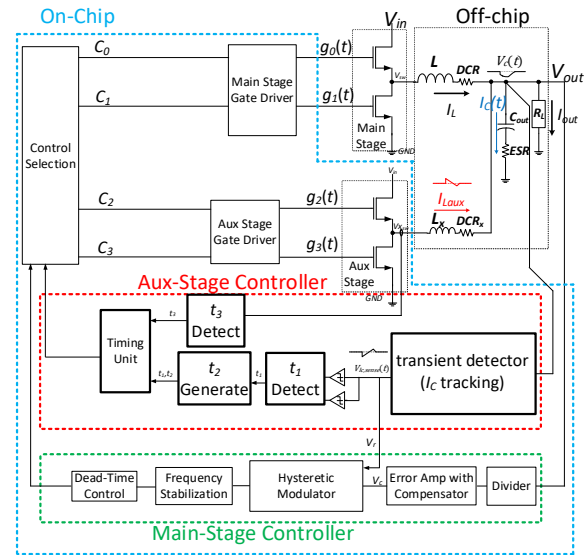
On-Chip

Off-chip

$V_{in}$

$C_0$

$C_1$

Control Selection

Main Stage Gate Driver

$g_0(t)$

$g_1(t)$

$V_{sw}$

Main Stage

GND

$L$

DCR

$V_c(t)$

$V_{out}$

$I_L$

$I_C(t)$

$C_{out}$

$R_L$

$I_{out}$

ESR

$C_2$

$C_3$

Aux Stage Gate Driver

$g_2(t)$

$g_3(t)$

$V_{in}$

$V_X$

Aux Stage

GND

$I_{Laux}$

$L_X$

$DCR_x$

Aux-Stage Controller

$t_3$

$t_3$ Detect

Timing Unit

$t_1,t_2$

$t_2$ Generate

$t_1$

$t_1$ Detect

$V_{Ic,sense}(t)$

transient detector ($I_C$ tracking)

$V_r$

$V_c$

Dead-Time Control

Frequency Stabilization

Hysteretic Modulator

Error Amp with Compensator

Divider

Main-Stage Controller